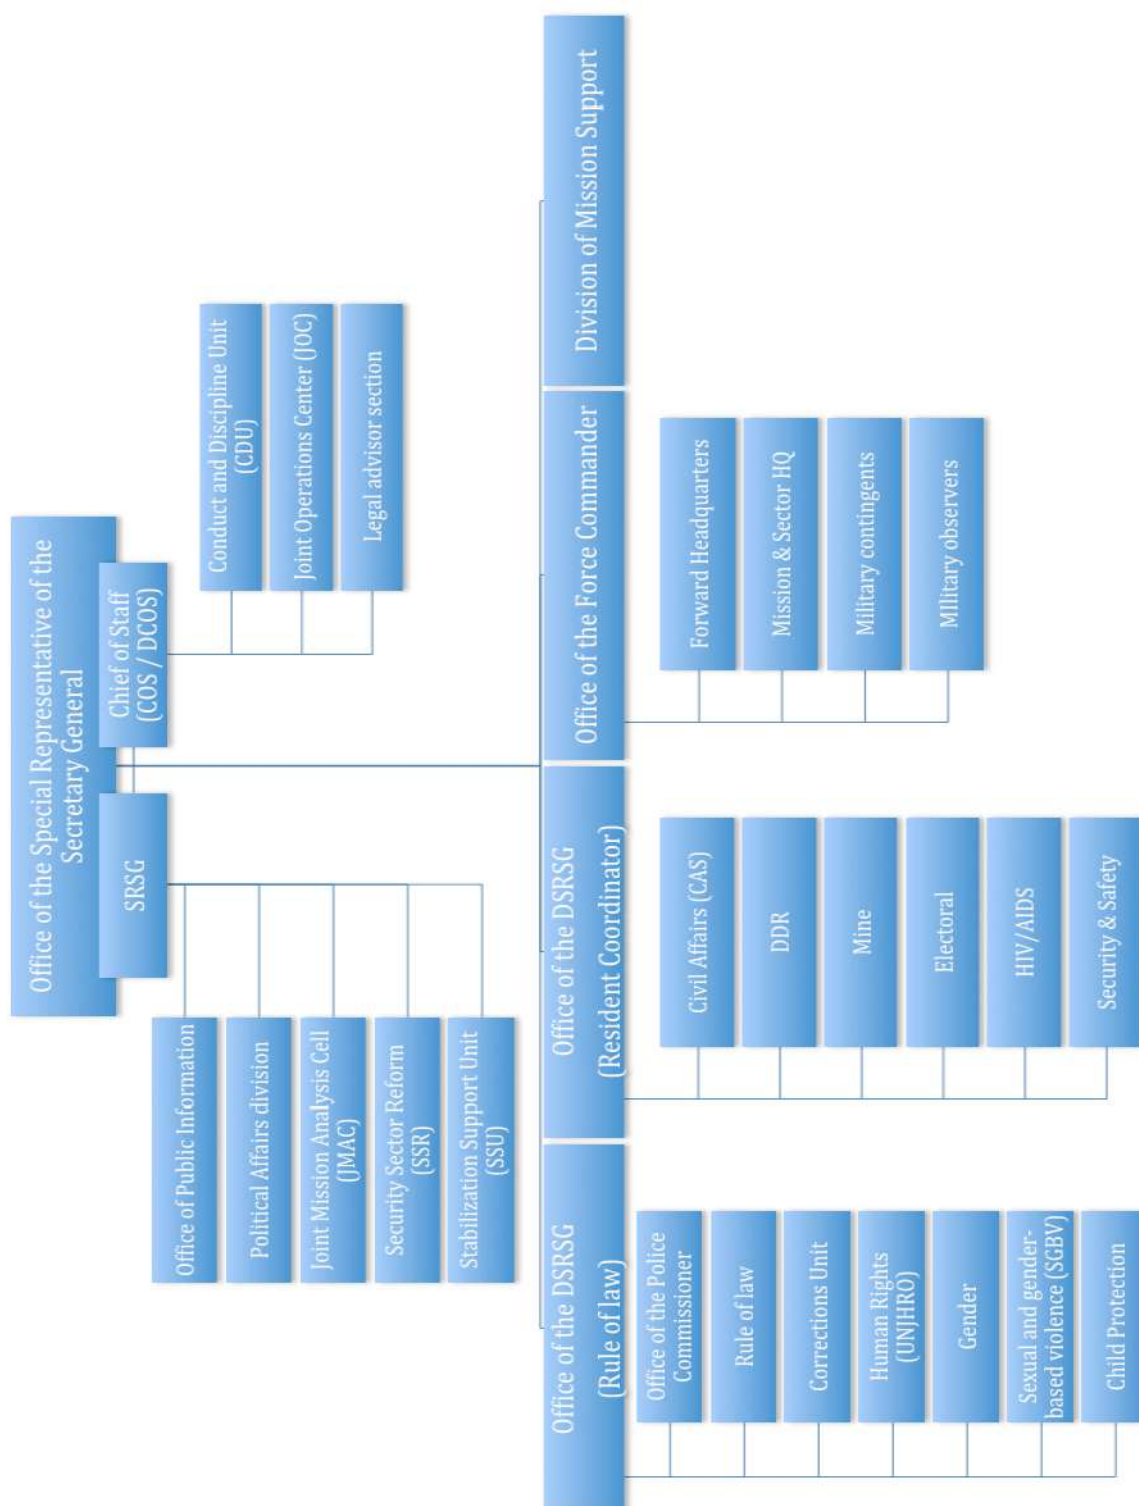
Office of the Special Representative of the Secretary General

SRSG

Chief of Staff (COS / DCOS)

Office of Public Information

Political Affairs division

Joint Mission Analysis Cell (JMAC)

Security Sector Reform (SSR)

Stabilization Support Unit (SSU)

Conduct and Discipline Unit (CDU)

Joint Operations Center (JOC)

Legal advisor section

Office of the DSRSG (Rule of law)

Office of the DSRSG (Resident Coordinator)

Office of the Force Commander

Division of Mission Support

Office of the Police Commissioner

Rule of law

Corrections Unit

Human Rights (UNJHRO)

Gender

Sexual and gender-based violence (SGBV)

Child Protection

Civil Affairs (CAS)

DDR

Mine

Electoral

HIV/AIDS

Security & Safety

Forward Headquarters

Mission & Sector HQ

Military contingents

Military observers